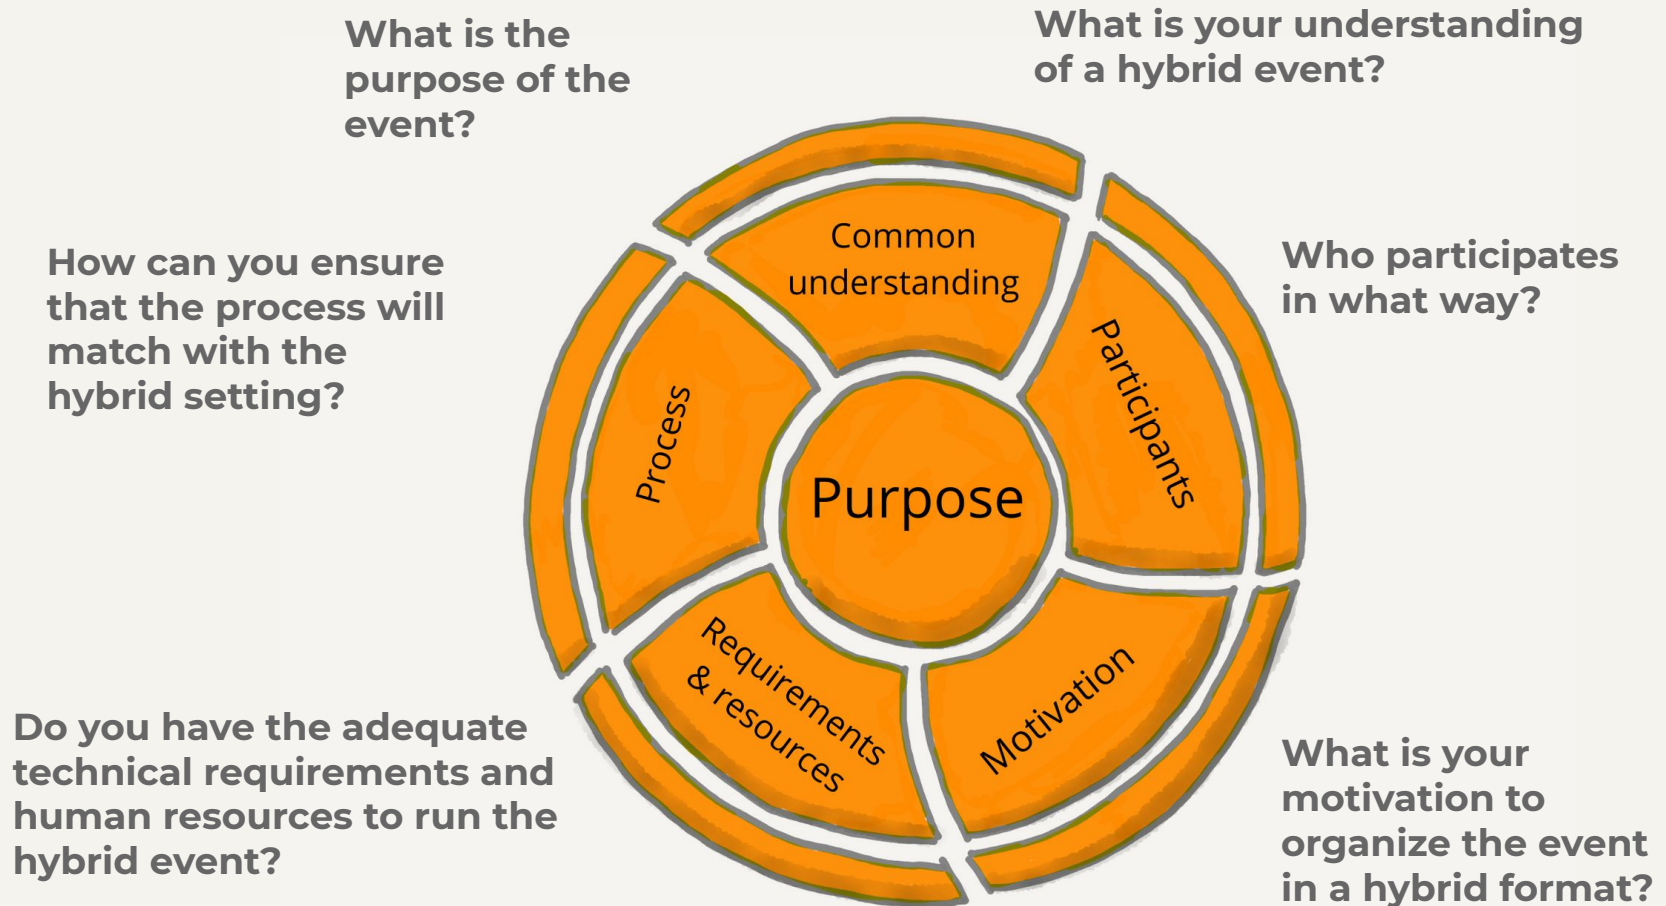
What is the purpose of the event?

What is your understanding of a hybrid event?

How can you ensure that the process will match with the hybrid setting?

Who participates in what way?

Common understanding

Participants

Process

Purpose

Requirements & resources

Motivation

Do you have the adequate technical requirements and human resources to run the hybrid event?

What is your motivation to organize the event in a hybrid format?